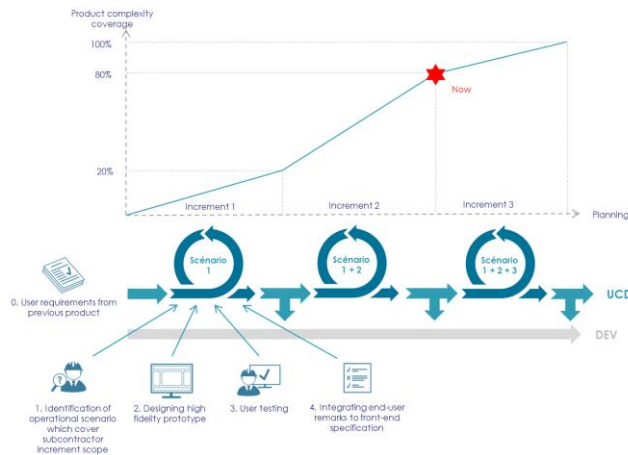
Product complexity coverage

100%

80%

20%

Now

Increment 1

Increment 2

Increment 3

Planning

Scénario 1

Scénario 1 + 2

Scénario 1 + 2 + 3

0. User requirements from previous product

UCD

DEV

1. Identification of operational scenario which cover subcontractor Increment scope

2. Designing high fidelity prototype

3. User testing

4. Integrating end-user remarks to front-end specification